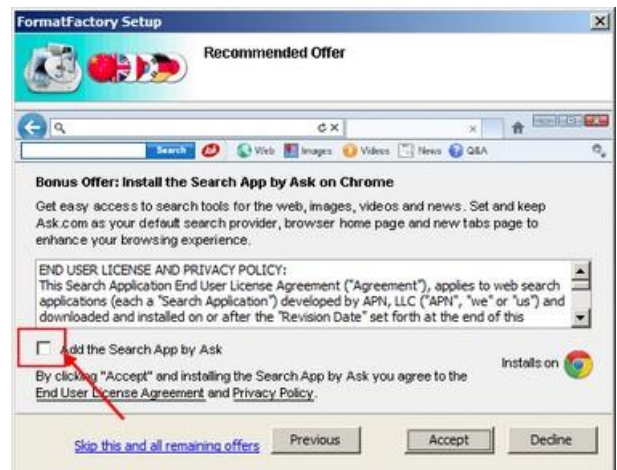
FormatFactory Setup

Recommended Offer

Search

Web Images Videos News Q&A

Bonus Offer: Install the Search App by Ask on Chrome

Get easy access to search tools for the web, images, videos and news. Set and keep Ask.com as your default search provider, browser home page and new tabs page to enhance your browsing experience.

END USER LICENSE AND PRIVACY POLICY:
This Search Application End User License Agreement ("Agreement"), applies to web search applications (each a "Search Application") developed by APN, LLC ("APN", "we" or "us") and downloaded and installed on or after the "Revision Date" set forth at the end of this

Add the Search App by Ask

Installs on

By clicking "Accept" and installing the Search App by Ask you agree to the End User License Agreement and Privacy Policy.

Skip this and all remaining offers

Previous

Accept

Decline